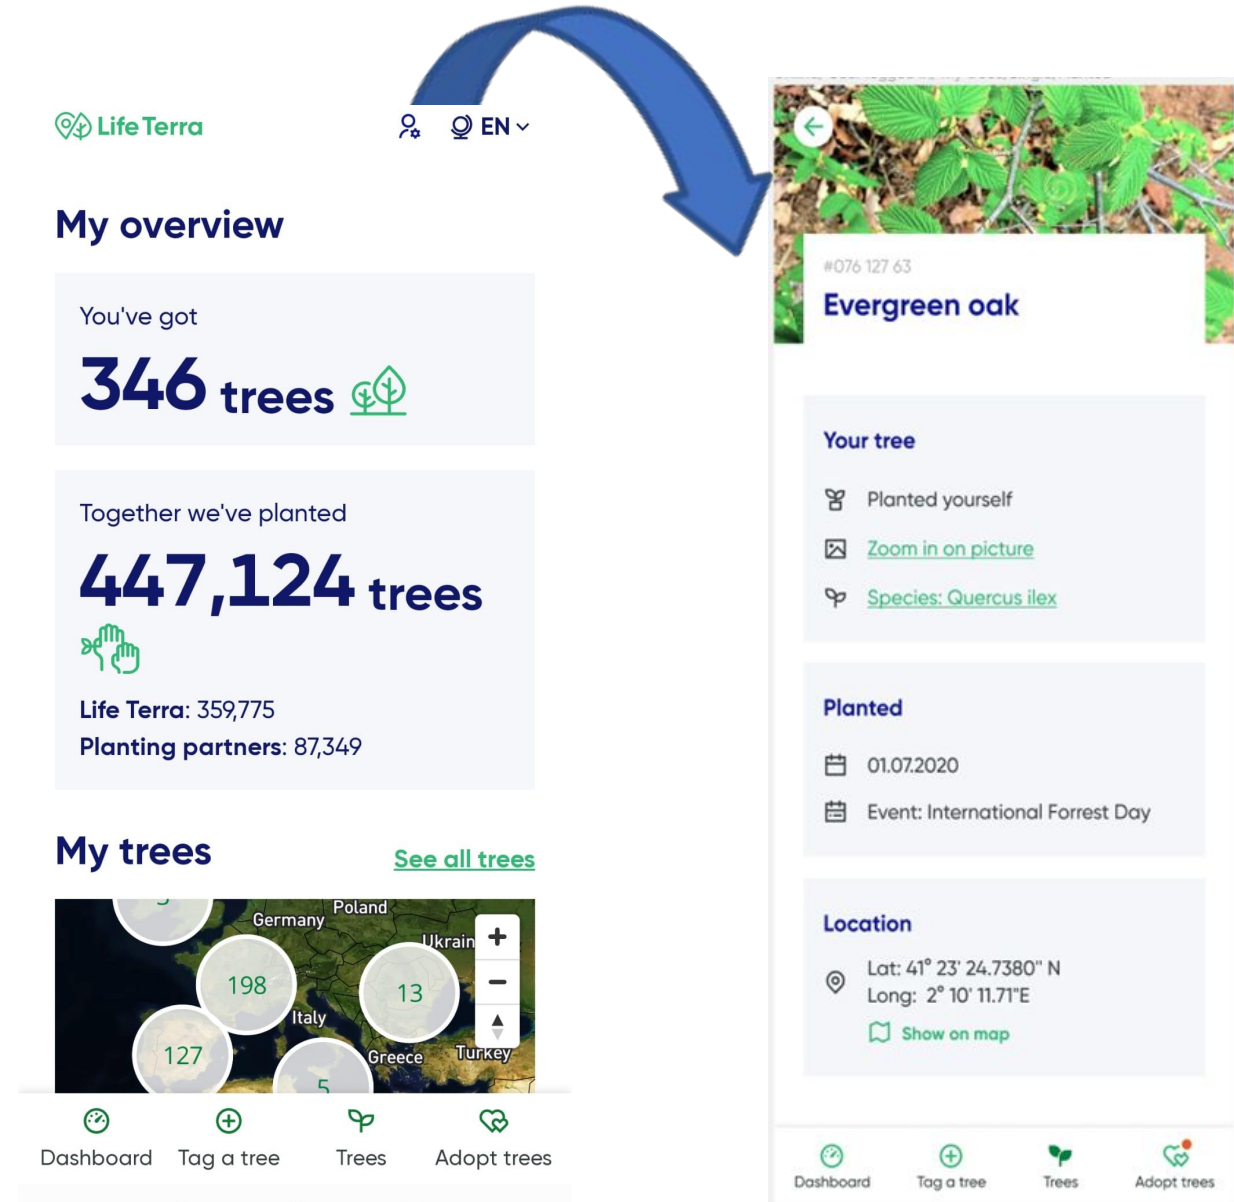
Life Terra

EN

My overview

You've got

346 trees

Together we've planted

447,124 trees

Life Terra: 359,775
Planting partners: 87,349

My trees

See all trees

Germany
Poland
Ukrain
198
13
Italy
127
Greece
Turkey
5

+
−

Dashboard
Tag a tree
Trees
Adopt trees

#076 127 63

Evergreen oak

Your tree

Planted yourself

Zoom in on picture

Species: Quercus ilex

Planted

01.07.2020

Event: International Forrest Day

Location

Lat: 41° 23' 24.7380" N
Long: 2° 10' 11.71"E

Show on map

Dashboard
Tag a tree
Trees
Adopt trees